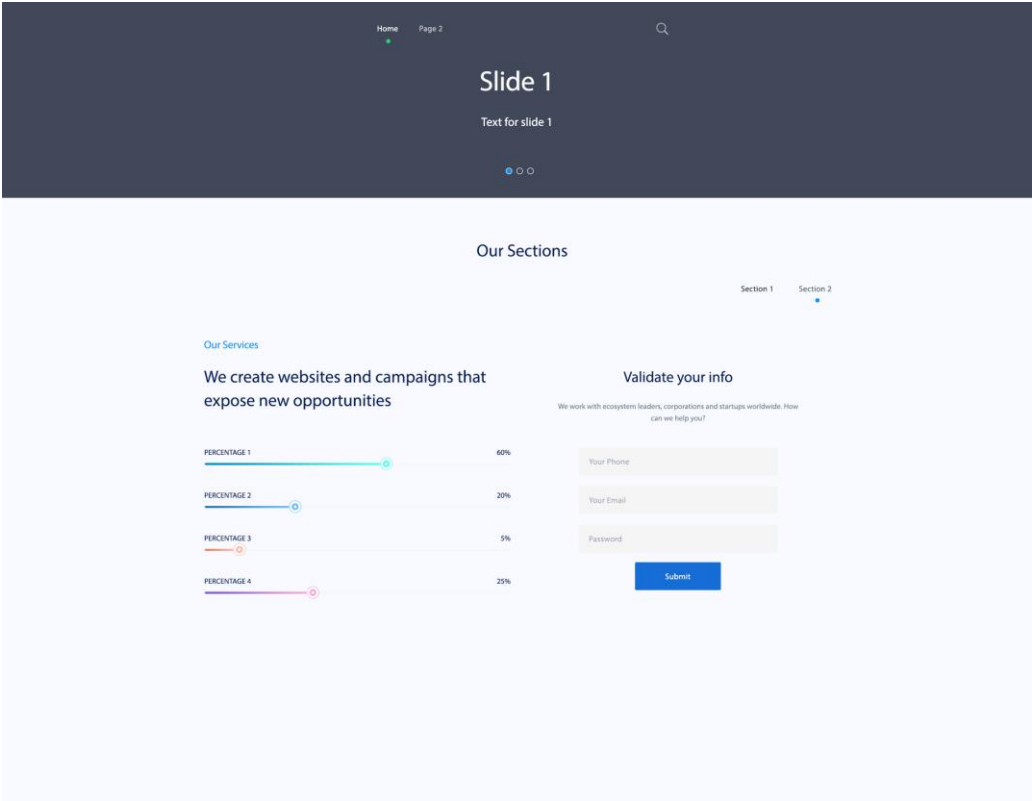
Home Page 2

Slide 1

Text for slide 1

Our Sections

Section 1 Section 2

Our Services

We create websites and campaigns that expose new opportunities

PERCENTAGE 1 60%

PERCENTAGE 2 20%

PERCENTAGE 3 5%

PERCENTAGE 4 25%

Validate your info

We work with ecosystem leaders, corporations and startups worldwide. How can we help you?

Your Phone

Your Email

Password

Submit